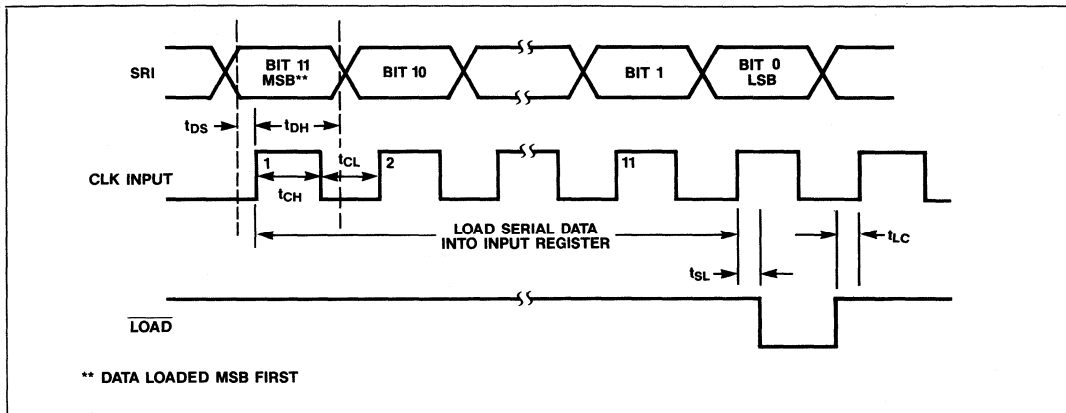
SRI

BIT 11 MSB**

BIT 10

BIT 1

BIT 0 LSB

$t_{DS}$

$t_{DH}$

CLK INPUT

1

$t_{CL}$

2

11

$t_{CH}$

LOAD SERIAL DATA INTO INPUT REGISTER

$t_{LC}$

$t_{SL}$

$\overline{LOAD}$

** DATA LOADED MSB FIRST